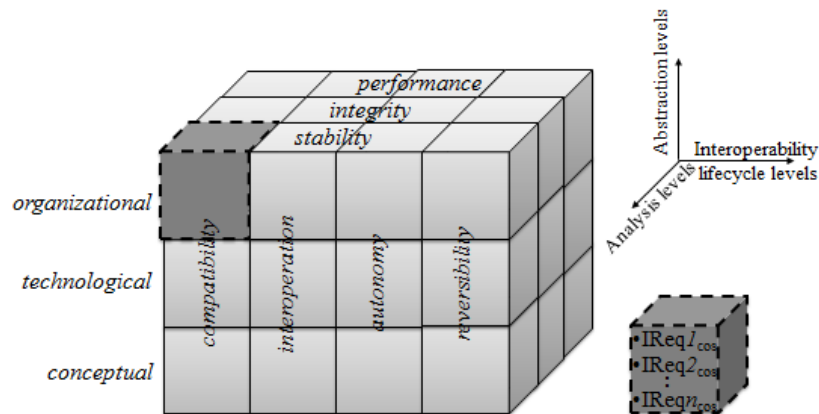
performance
integrity
stability

organizational
technological
conceptual

compatibility
interoperation
autonomy
reversibility

Abstraction levels
Interoperability lifecycle levels
Analysis levels

•IReq$1_{\cos}$
•IReq$2_{\cos}$
⋮
•IReq$n_{\cos}$